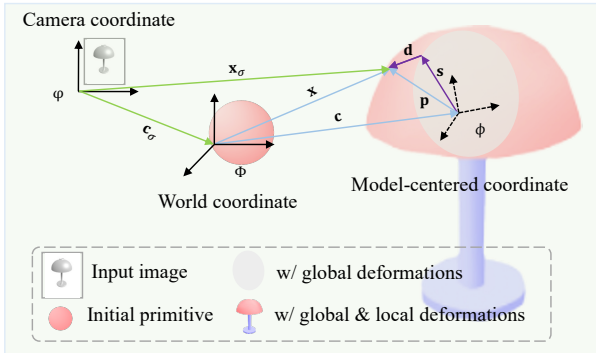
Camera coordinate

$\varphi$

$\mathbf{x}_\sigma$

$\mathbf{c}_\sigma$

$\mathbf{x}$

$\mathbf{c}$

$\Phi$

World coordinate

$\mathbf{d}$

$\mathbf{s}$

$\mathbf{p}$

$\phi$

Model-centered coordinate

Input image

w/ global deformations

Initial primitive

w/ global & local deformations